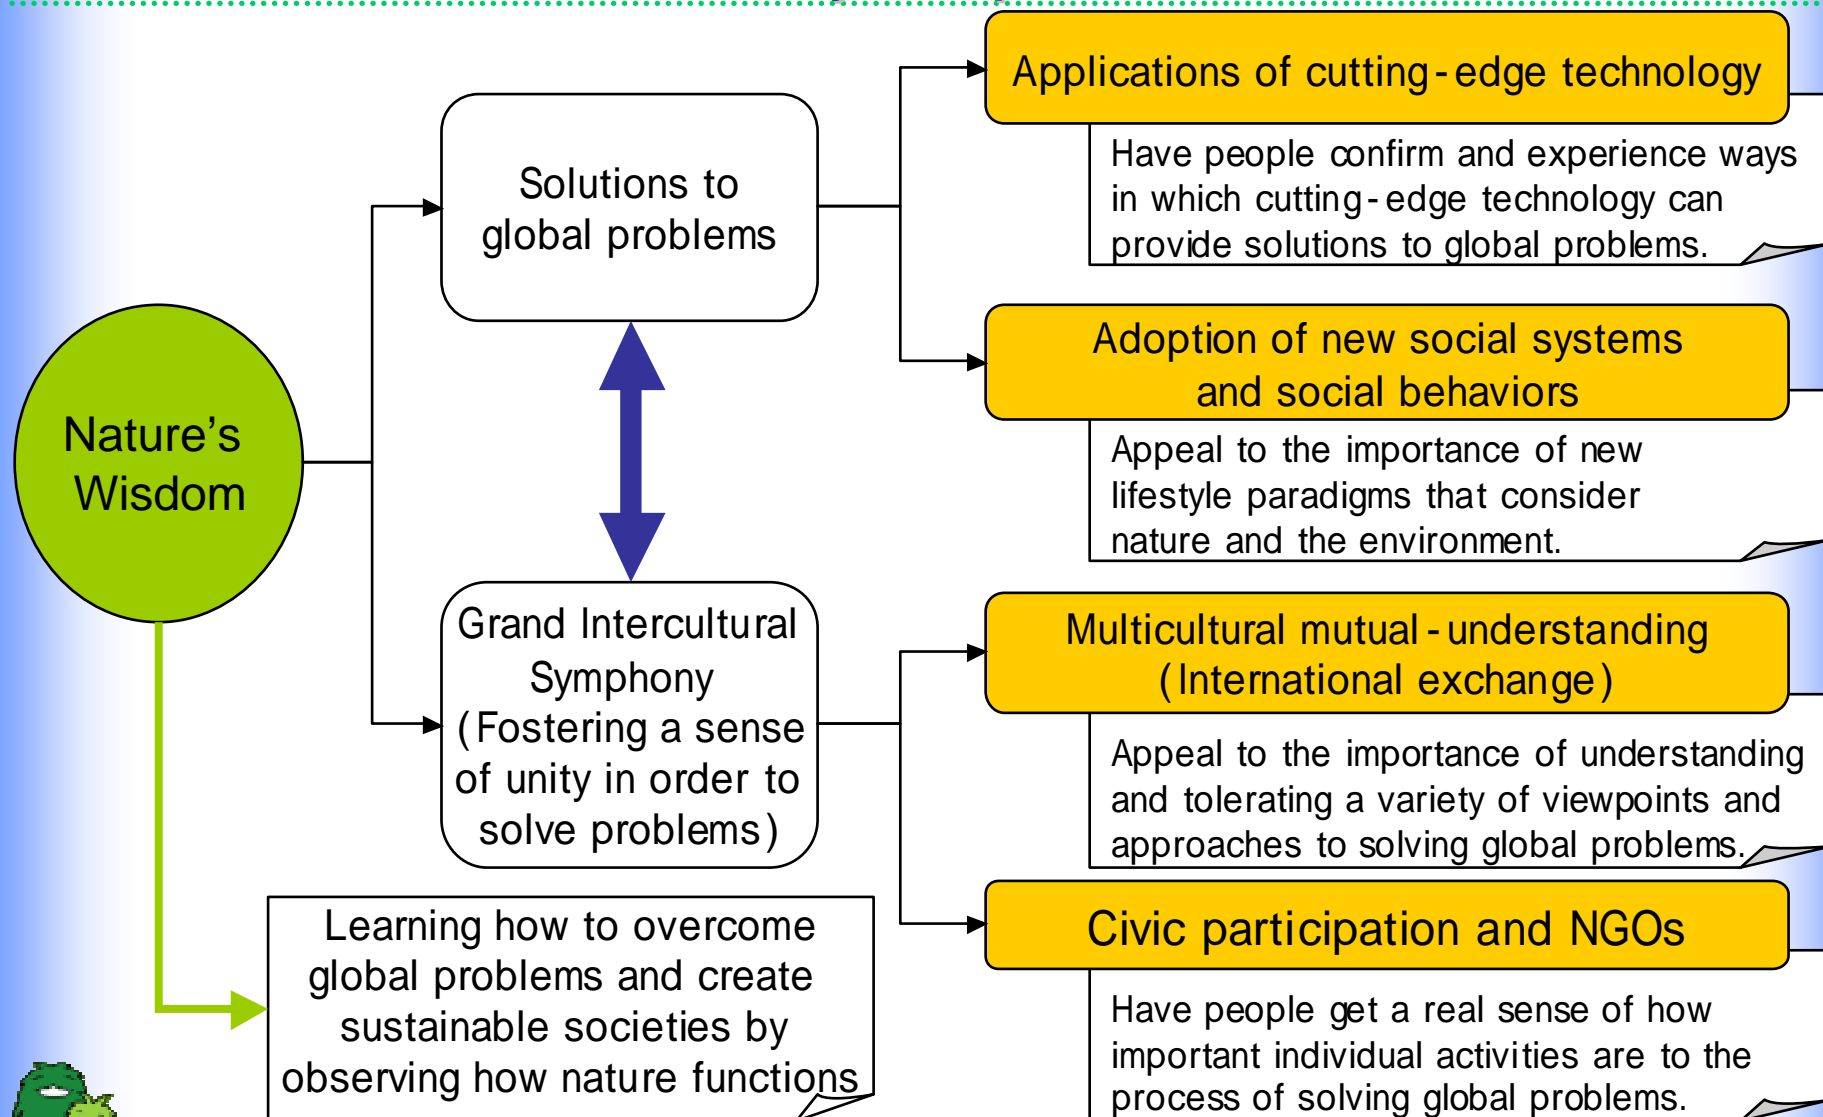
Nature's Wisdom

Solutions to global problems

Grand Intercultural Symphony (Fostering a sense of unity in order to solve problems)

Learning how to overcome global problems and create sustainable societies by observing how nature functions

Applications of cutting-edge technology

Have people confirm and experience ways in which cutting-edge technology can provide solutions to global problems.

Adoption of new social systems and social behaviors

Appeal to the importance of new lifestyle paradigms that consider nature and the environment.

Multicultural mutual-understanding (International exchange)

Appeal to the importance of understanding and tolerating a variety of viewpoints and approaches to solving global problems.

Civic participation and NGOs

Have people get a real sense of how important individual activities are to the process of solving global problems.